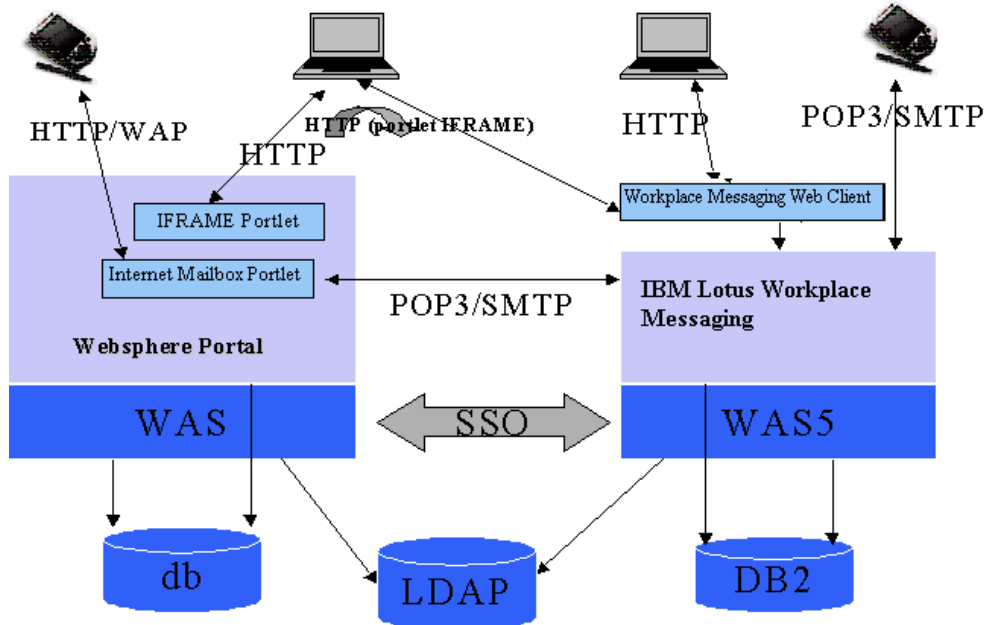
HTTP/WAP

HTTP (portlet IFRAME)

HTTP

HTTP

POP3/SMTP

IFRAME Portlet

Internet Mailbox Portlet

Workplace Messaging Web Client

POP3/SMTP

IBM Lotus Workplace Messaging

Websphere Portal

WAS

SSO

WAS5

db

LDAP

DB2